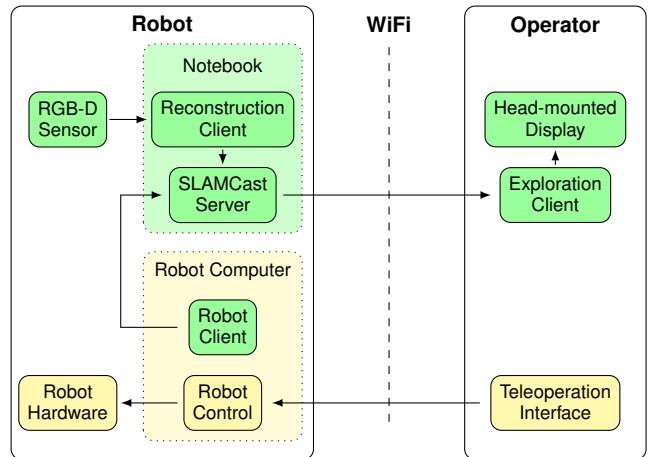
Robot

WiFi

Operator

Notebook

RGB-D Sensor

Reconstruction Client

SLAMCast Server

Head-mounted Display

Exploration Client

Robot Computer

Robot Client

Robot Hardware

Robot Control

Teleoperation Interface